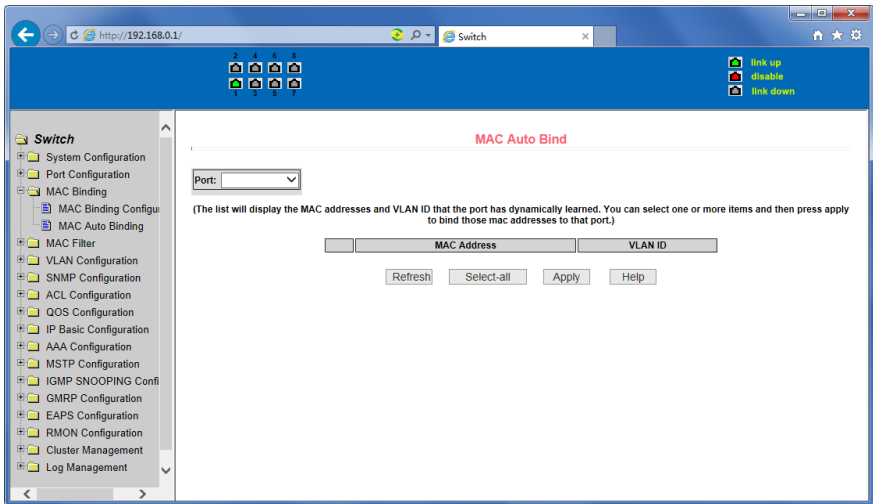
http://192.168.0.1/

Switch

2 4 6 8

1 3 5 7

link up
disable
link down

Switch
System Configuration
Port Configuration
MAC Binding
MAC Binding Configu
MAC Auto Binding
MAC Filter
VLAN Configuration
SNMP Configuration
ACL Configuration
QOS Configuration
IP Basic Configuration
AAA Configuration
MSTP Configuration
IGMP SNOOPING Confi
GMRP Configuration
EAPS Configuration
RMON Configuration
Cluster Management
Log Management

MAC Auto Bind

Port:

(The list will display the MAC addresses and VLAN ID that the port has dynamically learned. You can select one or more items and then press apply to bind those mac addresses to that port.)

| | MAC Address | VLAN ID |
|---|---|---|

Refresh Select-all Apply Help